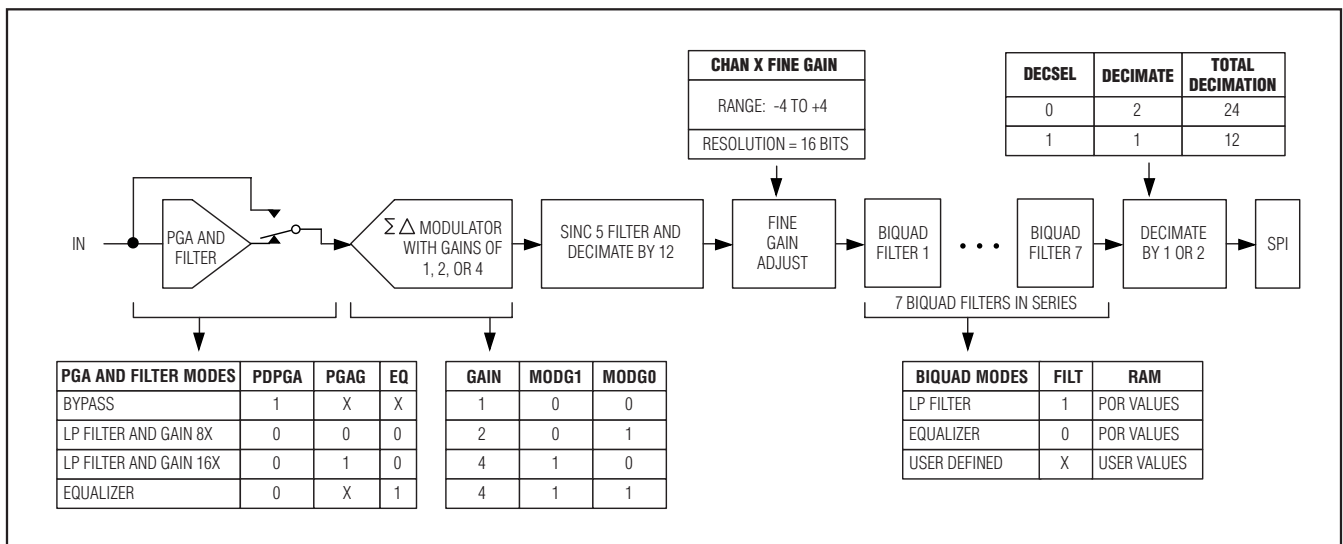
CHAN X FINE GAIN

RANGE: -4 TO +4

RESOLUTION = 16 BITS

| DECSEL | DECIMATE | TOTAL DECIMATION |
|---|---|---|
| 0 | 2 | 24 |
| 1 | 1 | 12 |

IN

PGA AND FILTER

$\Sigma\Delta$ MODULATOR WITH GAINS OF 1, 2, OR 4

SINC 5 FILTER AND DECIMATE BY 12

FINE GAIN ADJUST

BIQUAD FILTER 1

BIQUAD FILTER 7

DECIMATE BY 1 OR 2

SPI

7 BIQUAD FILTERS IN SERIES

| PGA AND FILTER MODES | PDPGA | PGAG | EQ |
|---|---|---|---|
| BYPASS | 1 | X | X |
| LP FILTER AND GAIN 8X | 0 | 0 | 0 |
| LP FILTER AND GAIN 16X | 0 | 1 | 0 |
| EQUALIZER | 0 | X | 1 |

| GAIN | MODG1 | MODG0 |
|---|---|---|
| 1 | 0 | 0 |
| 2 | 0 | 1 |
| 4 | 1 | 0 |
| 4 | 1 | 1 |

| BIQUAD MODES | FILT | RAM |
|---|---|---|
| LP FILTER | 1 | POR VALUES |
| EQUALIZER | 0 | POR VALUES |
| USER DEFINED | X | USER VALUES |